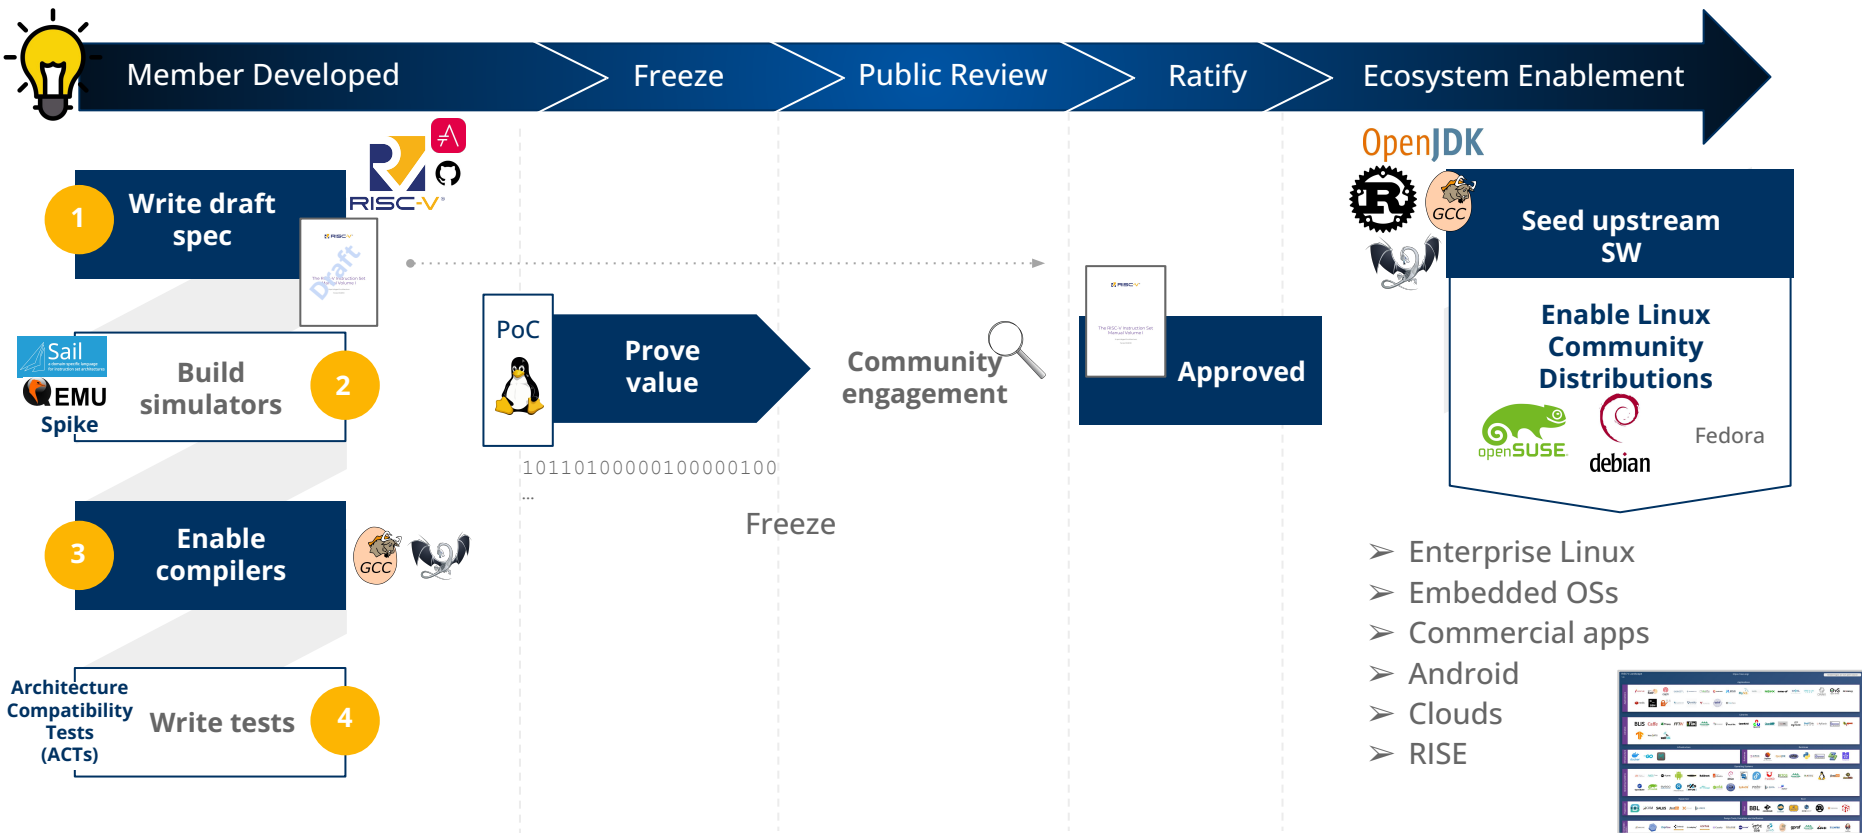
Member Developed

Freeze

Public Review

Ratify

Ecosystem Enablement

RISC-V

1 Write draft spec

Draft

Sail

QEMU

Spike

Build simulators 2

3 Enable compilers

GCC

Architecture Compatibility Tests (ACTs)

Write tests 4

PoC

Prove value

Community engagement

1011010000010000100 ...

Freeze

Approved

OpenJDK

GCC

Seed upstream SW

Enable Linux Community Distributions

openSUSE

debian

Fedora

➢ Enterprise Linux
➢ Embedded OSs
➢ Commercial apps
➢ Android
➢ Clouds
➢ RISE